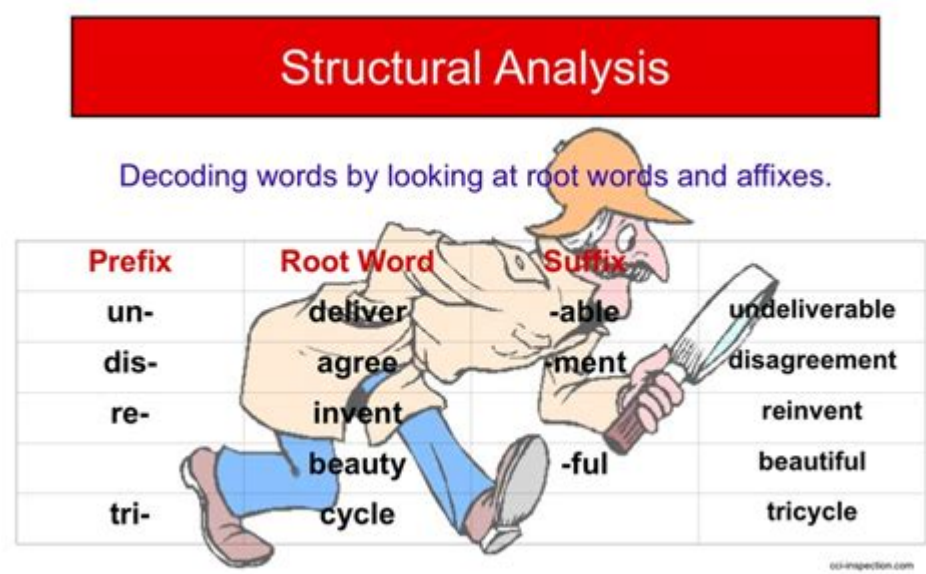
Structural Analysis

Decoding words by looking at root words and affixes.

| Prefix | Root Word | Suffix | |
|---|---|---|---|
| un- | deliver | -able | undeliverable |
| dis- | agree | -ment | disagreement |
| re- | invent | | reinvent |
| | beauty | -ful | beautiful |
| tri- | cycle | | tricycle |

cci-inspection.com